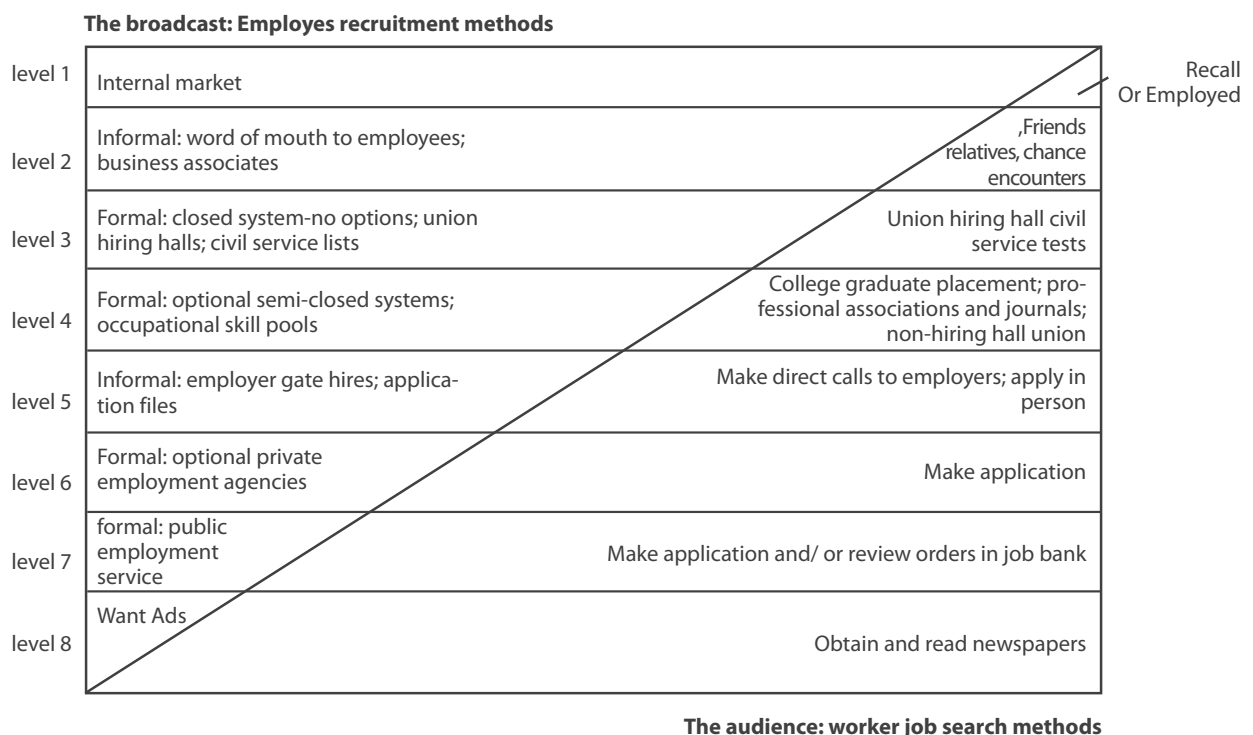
**The broadcast: Employes recruitment methods**

| | | |
|---|---|---|
| level 1 | Internal market | Recall Or Employed |
| level 2 | Informal: word of mouth to employees; business associates | ,Friends relatives, chance encounters |
| level 3 | Formal: closed system-no options; union hiring halls; civil service lists | Union hiring hall civil service tests |
| level 4 | Formal: optional semi-closed systems; occupational skill pools | College graduate placement; professional associations and journals; non-hiring hall union |
| level 5 | Informal: employer gate hires; application files | Make direct calls to employers; apply in person |
| level 6 | Formal: optional private employment agencies | Make application |
| level 7 | formal: public employment service | Make application and/ or review orders in job bank |
| level 8 | Want Ads | Obtain and read newspapers |

**The audience: worker job search methods**